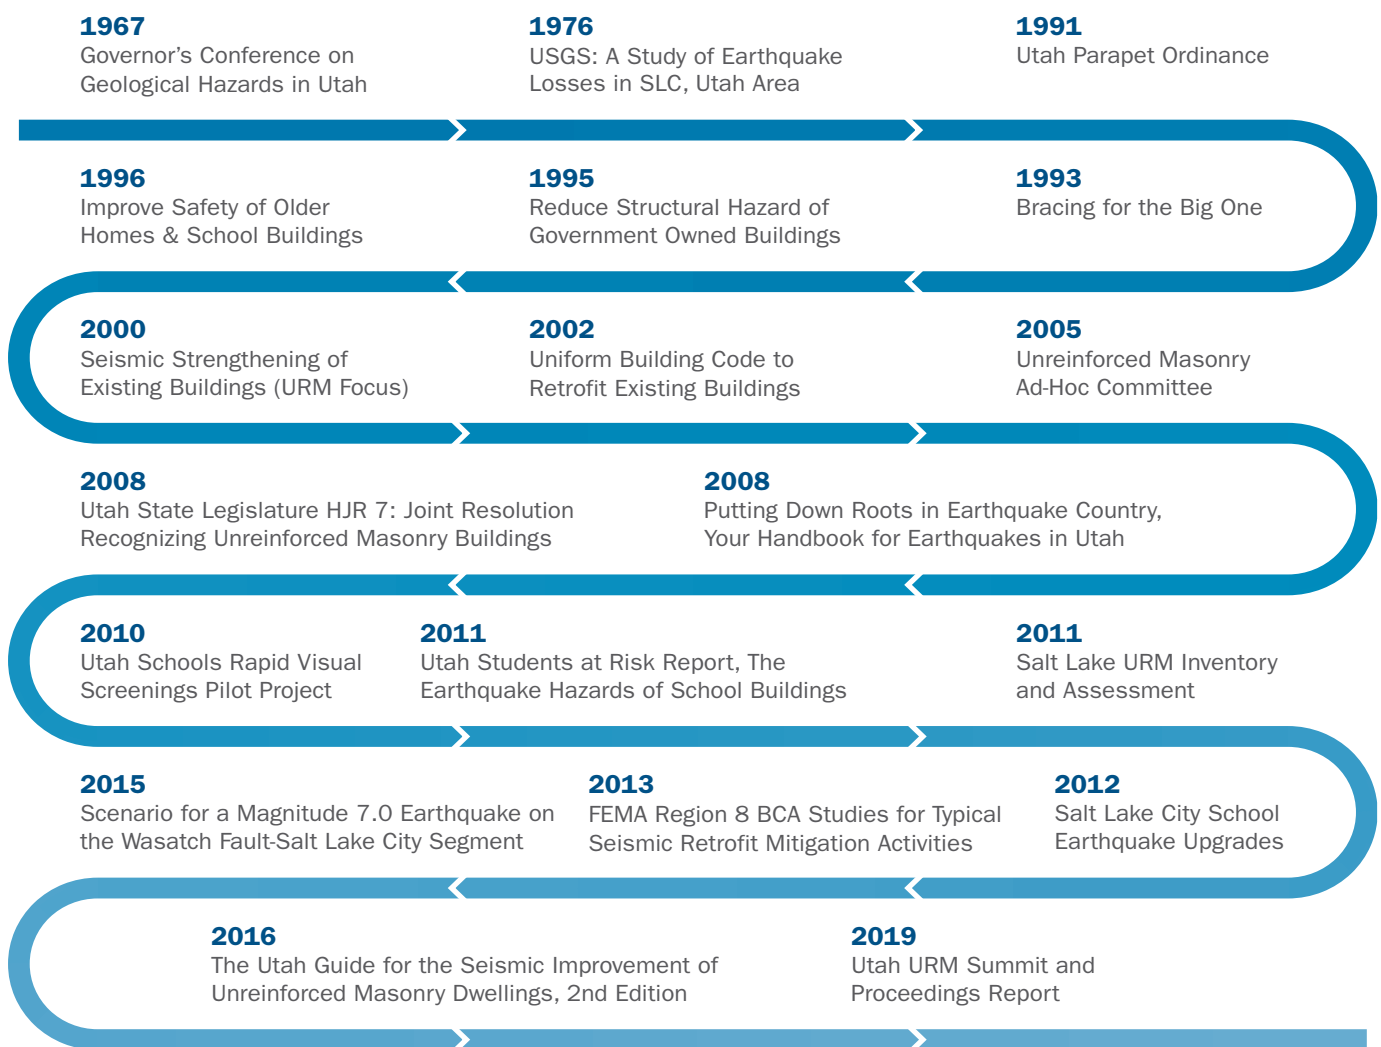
1967
Governor’s Conference on Geological Hazards in Utah

1976
USGS: A Study of Earthquake Losses in SLC, Utah Area

1991
Utah Parapet Ordinance

1996
Improve Safety of Older Homes & School Buildings

1995
Reduce Structural Hazard of Government Owned Buildings

1993
Bracing for the Big One

2000
Seismic Strengthening of Existing Buildings (URM Focus)

2002
Uniform Building Code to Retrofit Existing Buildings

2005
Unreinforced Masonry Ad-Hoc Committee

2008
Utah State Legislature HJR 7: Joint Resolution Recognizing Unreinforced Masonry Buildings

2008
Putting Down Roots in Earthquake Country, Your Handbook for Earthquakes in Utah

2010
Utah Schools Rapid Visual Screenings Pilot Project

2011
Utah Students at Risk Report, The Earthquake Hazards of School Buildings

2011
Salt Lake URM Inventory and Assessment

2015
Scenario for a Magnitude 7.0 Earthquake on the Wasatch Fault-Salt Lake City Segment

2013
FEMA Region 8 BCA Studies for Typical Seismic Retrofit Mitigation Activities

2012
Salt Lake City School Earthquake Upgrades

2016
The Utah Guide for the Seismic Improvement of Unreinforced Masonry Dwellings, 2nd Edition

2019
Utah URM Summit and Proceedings Report